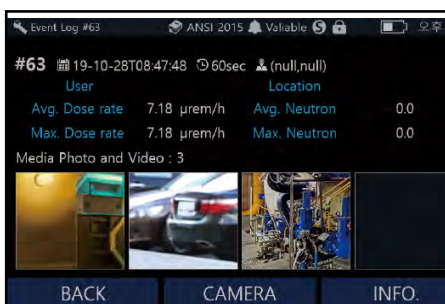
Event Log #63 ANSI 2015 Valiable 오후

#63 19-10-28T08:47:48 60sec (null,null)

User Location

Avg. Dose rate 7.18 μrem/h Avg. Neutron 0.0

Max. Dose rate 7.18 μrem/h Max. Neutron 0.0

Media Photo and Video : 3

BACK CAMERA INFO.